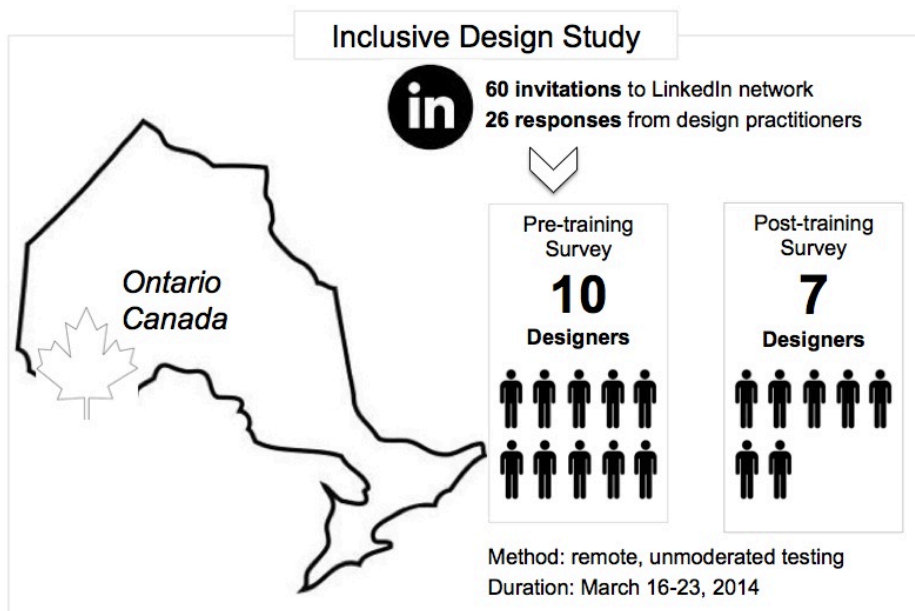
Inclusive Design Study

in

**60 invitations** to LinkedIn network
**26 responses** from design practitioners

Ontario
Canada

Pre-training Survey
10
Designers

Post-training Survey
7
Designers

Method: remote, unmoderated testing
Duration: March 16-23, 2014